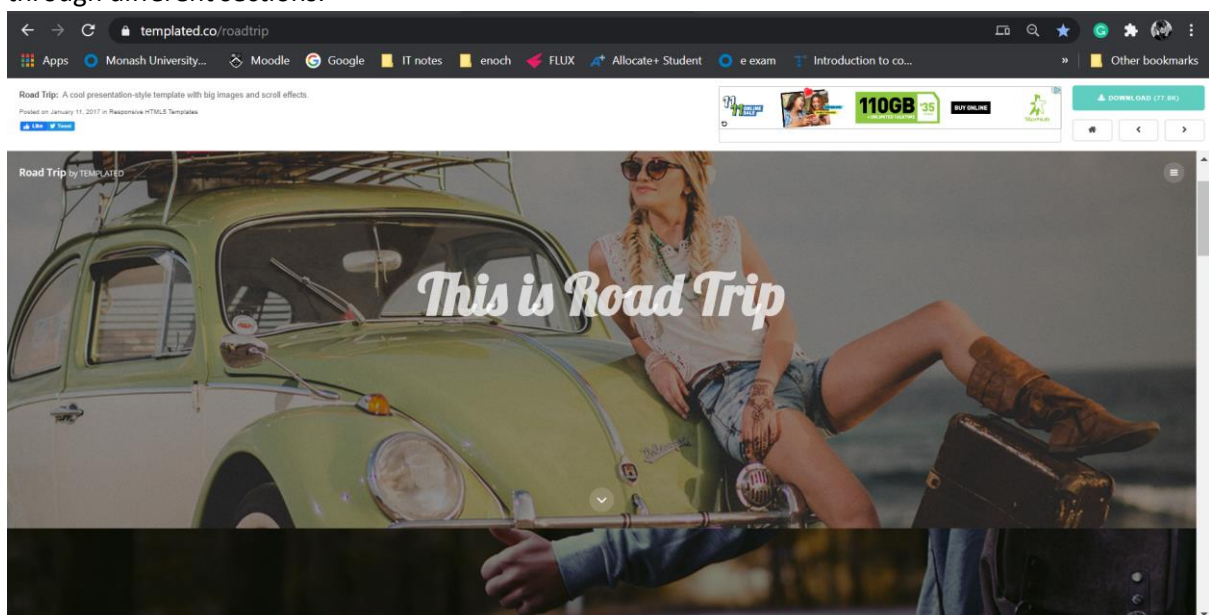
through different sections.

templated.co/roadtrip

Apps Monash University... Moodle Google IT notes enoch FLUX Allocate+ Student e exam Introduction to co... » Other bookmarks

Road Trip: A cool presentation-style template with big images and scroll effects.
Posted on January 11, 2017 in Responsive HTML5 Templates
Like Tweet

ONLINE SALE 110GB 35 BUY ONLINE

DOWNLOAD (77.9K)

Road Trip by TEMPLATED

This is Road Trip